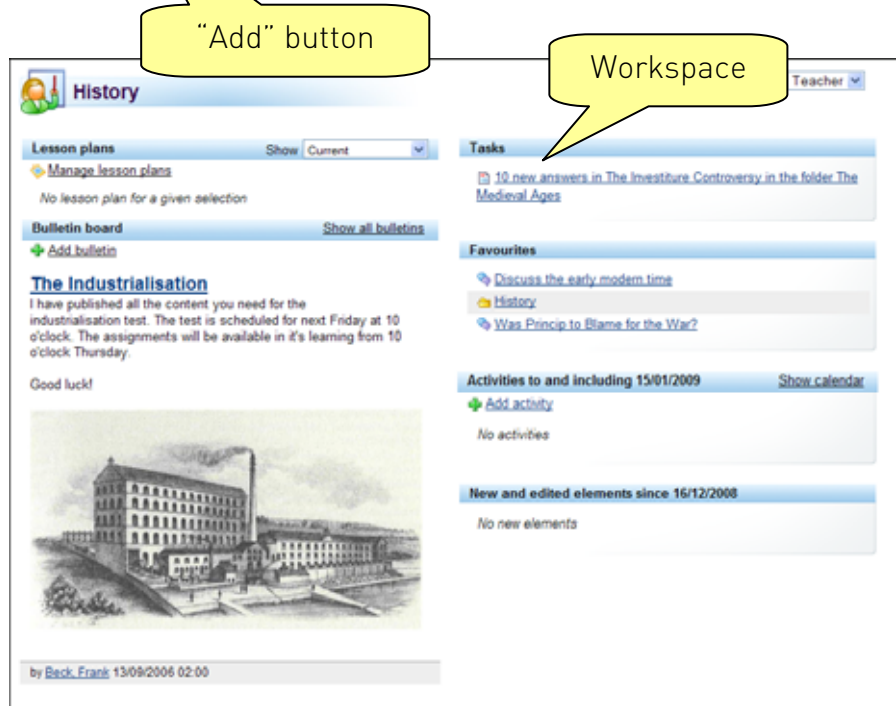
"Add" button

Workspace

History

Teacher

Lesson plans

Show Current

Manage lesson plans

No lesson plan for a given selection

Bulletin board

Show all bulletins

Add bulletin

The Industrialisation

I have published all the content you need for the industrialisation test. The test is scheduled for next Friday at 10 o'clock. The assignments will be available in it's learning from 10 o'clock Thursday.

Good luck!

by Beck, Frank 13/09/2006 02:00

Tasks

10 new answers in The Investiture Controversy in the folder The Medieval Ages

Favourites

Discuss the early modern time

History

Was Princip to Blame for the War?

Activities to and including 15/01/2009

Show calendar

Add activity

No activities

New and edited elements since 16/12/2008

No new elements